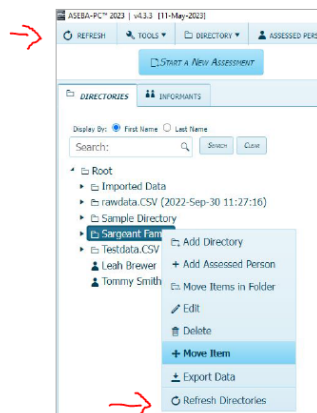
ASEBA-PC™ 2023 | v4.3.3 [11-May-2023]

REFRESH | TOOLS ▾ | DIRECTORY ▾ | ASSESSED PERS

START A NEW ASSESSMENT

DIRECTORIES | INFORMANTS

Display By: First Name Last Name

Search: | SEARCH | CLEAR

Root
Imported Data
rawdata.CSV (2022-Sep-30 11:27:16)
Sample Directory
Sargeant Fam
Testdata.CSV
Leah Brewer
Tommy Smith

Add Directory
Add Assessed Person
Move Items in Folder
Edit
Delete
Move Item
Export Data
Refresh Directories